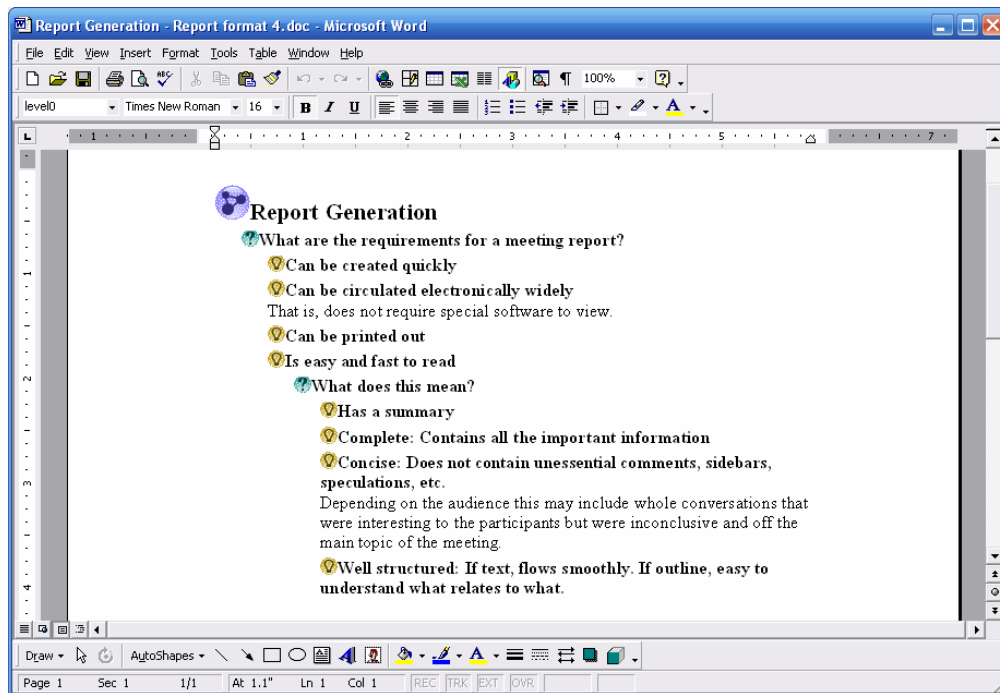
Report Generation - Report format 4.doc - Microsoft Word

File Edit View Insert Format Tools Table Window Help

100%

level0 Times New Roman 16 B I U

Report Generation

What are the requirements for a meeting report?

Can be created quickly

Can be circulated electronically widely

That is, does not require special software to view.

Can be printed out

Is easy and fast to read

What does this mean?

Has a summary

Complete: Contains all the important information

Concise: Does not contain unessential comments, sidebars, speculations, etc.

Depending on the audience this may include whole conversations that were interesting to the participants but were inconclusive and off the main topic of the meeting.

Well structured: If text, flows smoothly. If outline, easy to understand what relates to what.

Draw AutoShapes

Page 1 Sec 1 1/1 At 1.1" Ln 1 Col 1 REC TRK EXT OVR